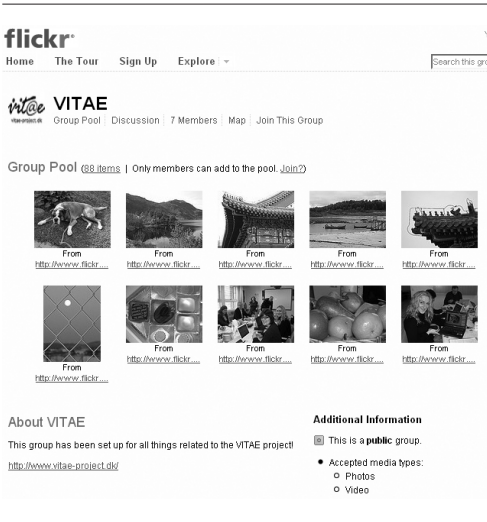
flickr

Home The Tour Sign Up Explore

Search this gr

vit@e
vitae-project.dk

VITAE

Group Pool | Discussion | 7 Members | Map | Join This Group

Group Pool (88 items | Only members can add to the pool. Join?)

From http://www.flickr....

From http://www.flickr....

From http://www.flickr....

From http://www.flickr....

From http://www.flickr....

From http://www.flickr....

From http://www.flickr....

From http://www.flickr....

From http://www.flickr....

From http://www.flickr....

From http://www.flickr....

About VITAE

This group has been set up for all things related to the VITAE project!

http://www.vitae-project.dk/

Additional Information

This is a public group.

• Accepted media types:
○ Photos
○ Video